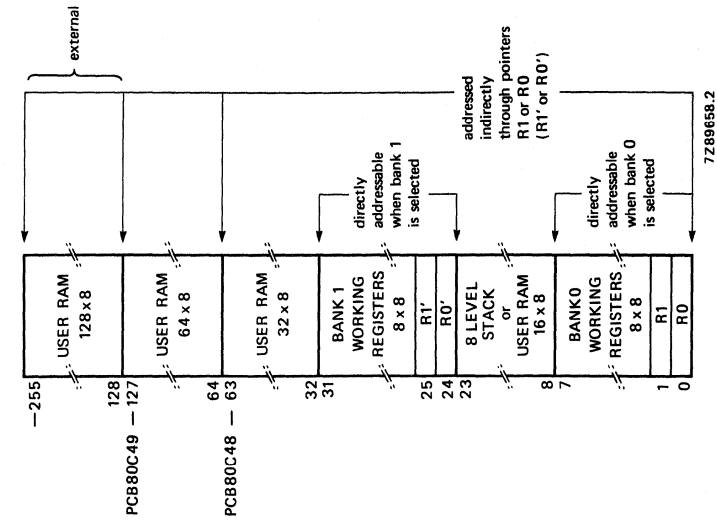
external

addressed indirectly through pointers R1 or R0 (R1' or R0')

7Z89658.2

directly addressable when bank 1 is selected

directly addressable when bank 0 is selected

USER RAM 128 x 8

USER RAM 64 x 8

USER RAM 32 x 8

BANK 1 WORKING REGISTERS 8 x 8

R1'

R0'

8 LEVEL STACK or USER RAM 16 x 8

BANK0 WORKING REGISTERS 8 x 8

R1

R0

255

128

PCB80C49 — 127

64

PCB80C48 — 63

32

31

25

24

23

8

7

1

0